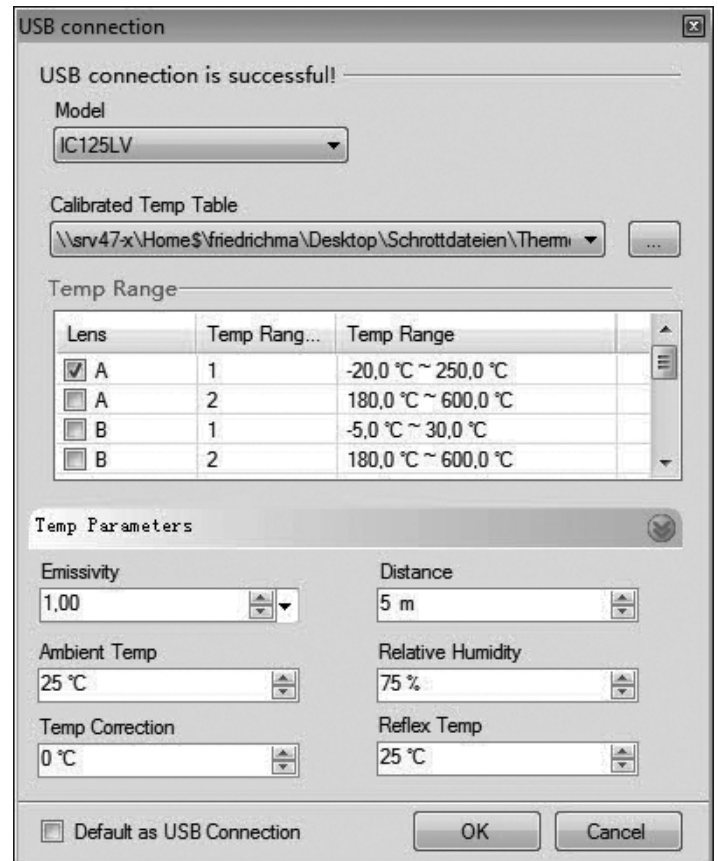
USB connection

USB connection is successful!

Model

IC125LV

Calibrated Temp Table

\\srv47-x\Home$\friedrichma\Desktop\Schrottdateien\Therm

...

Temp Range

| Lens | Temp Rang... | Temp Range |
|---|---|---|
| A | 1 | -20,0 ℃ ~ 250,0 ℃ |
| A | 2 | 180,0 ℃ ~ 600,0 ℃ |
| B | 1 | -5,0 ℃ ~ 30,0 ℃ |
| B | 2 | 180,0 ℃ ~ 600,0 ℃ |

Temp Parameters

Emissivity

1,00

Distance

5 m

Ambient Temp

25 ℃

Relative Humidity

75 %

Temp Correction

0 ℃

Reflex Temp

25 ℃

Default as USB Connection

OK

Cancel